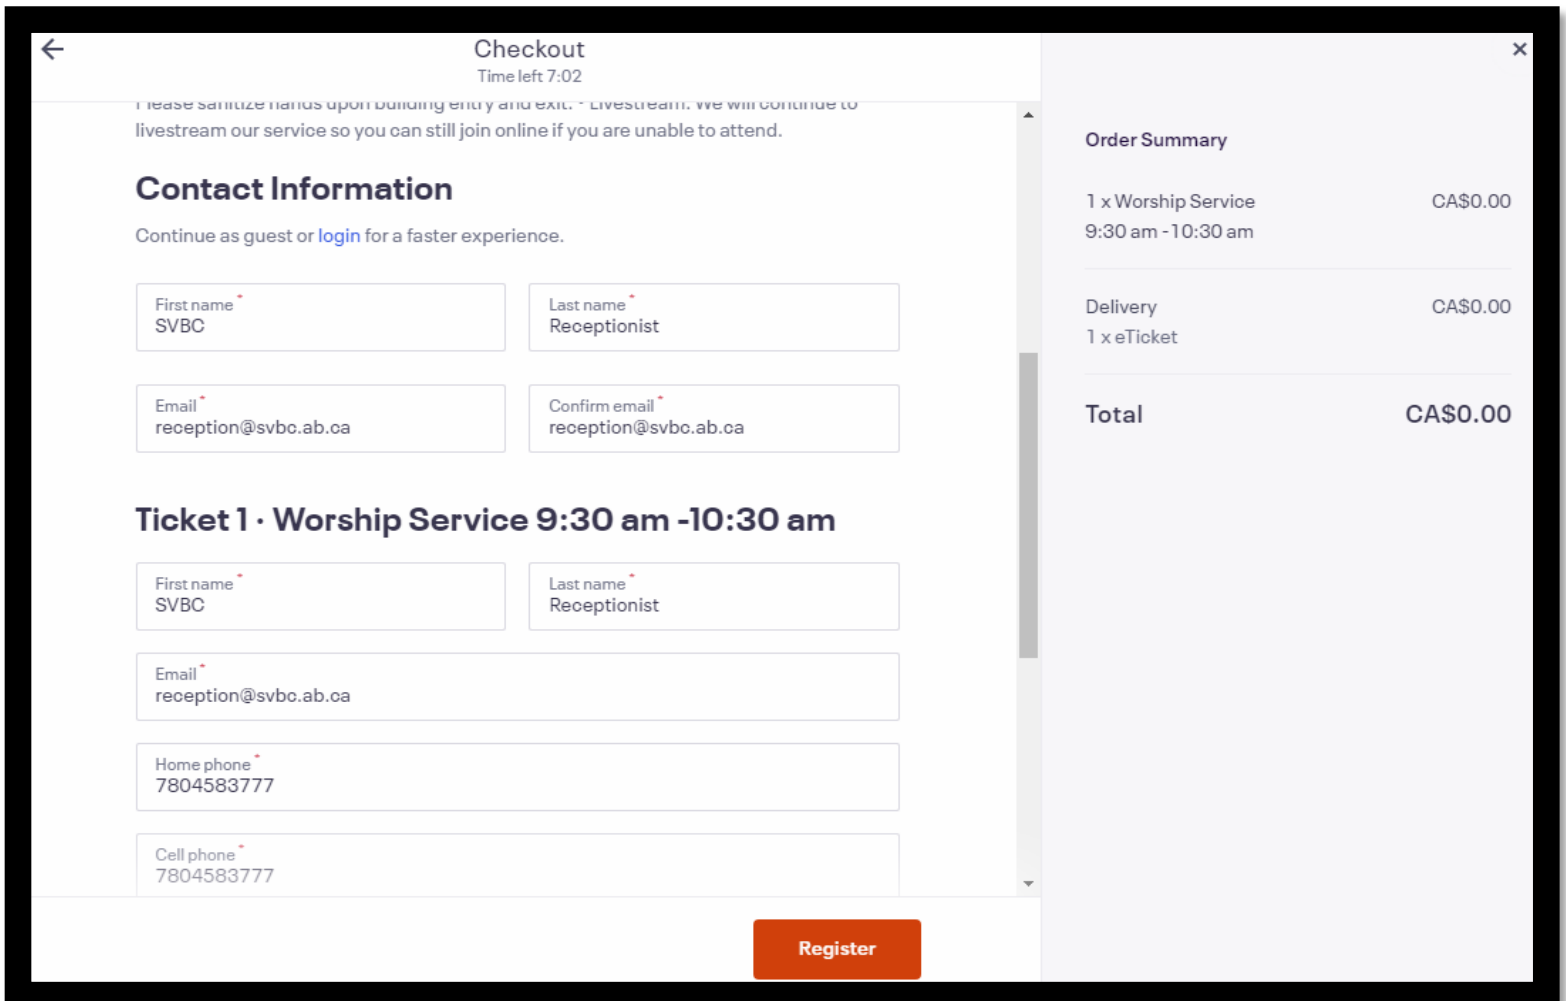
Checkout
Time left 7:02

Please sanitize hands upon building entry and exit. • Livestream: We will continue to livestream our service so you can still join online if you are unable to attend.

Contact Information

Continue as guest or login for a faster experience.

First name *
SVBC

Last name *
Receptionist

Email *
reception@svbc.ab.ca

Confirm email *
reception@svbc.ab.ca

Ticket 1 · Worship Service 9:30 am -10:30 am

First name *
SVBC

Last name *
Receptionist

Email *
reception@svbc.ab.ca

Home phone *
7804583777

Cell phone *
7804583777

Register

×

Order Summary

| 1 x Worship Service 9:30 am - 10:30 am | CA$0.00 |
|---|---|
| Delivery 1 x eTicket | CA$0.00 |
| Total | CA$0.00 |